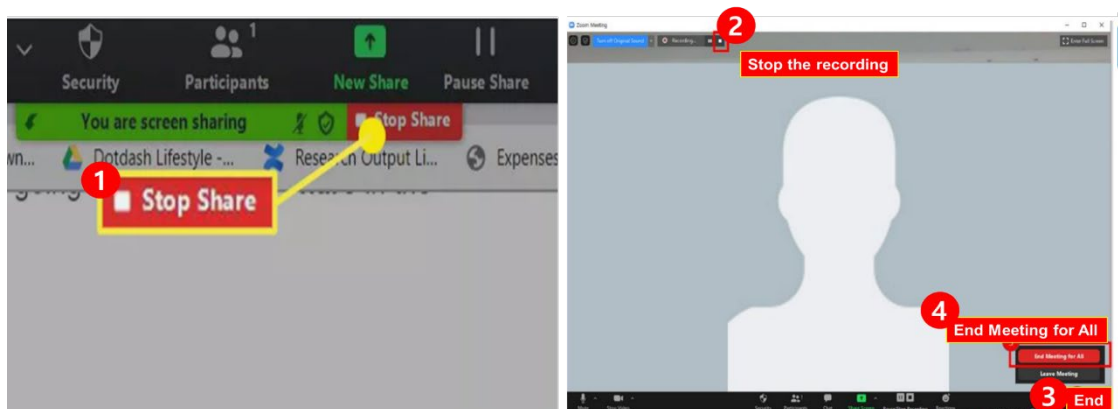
Security
Participants 1
New Share
Pause Share
You are screen sharing
Stop Share
wn... Dotdash Lifestyle -... Research Output Li... Expenses
1 Stop Share

Zoom Meeting
Turn off Original Sound
Recording...
2
Stop the recording
Enter Full Screen
4
End Meeting for All
End Meeting for All
Leave Meeting
3 End